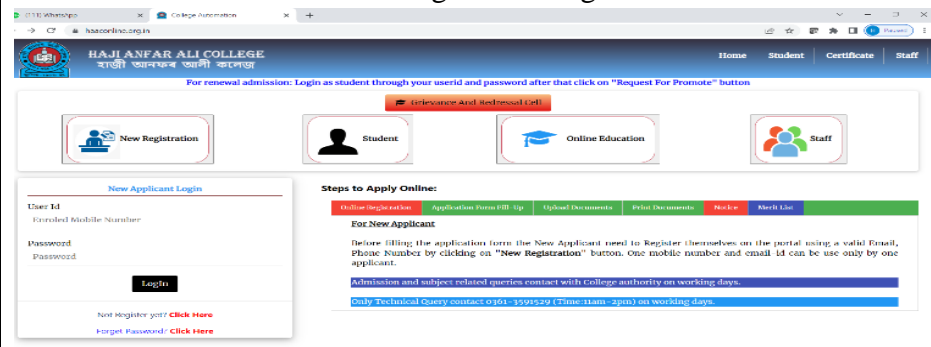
(11) WhatsApp
College Automation
haacoline.org.in
Paused

HAJI ANFAR ALI COLLEGE
হাজী আনফৰ আলী কলেজ

Home Student Certificate Staff

For renewal admission: Login as student through your userid and password after that click on "Request For Promote" button

Grievance And Redressal Cell

New Registration
Student
Online Education
Staff

New Applicant Login

User Id
Enroled Mobile Number

Password
Password

Login

Not Register yet? Click Here

Forget Password? Click Here

Steps to Apply Online:

| Online Registration | Application Form Fill-Up | Upload Documents | Print Documents | Notice | Merit List |
|---|---|---|---|---|---|

For New Applicant

Before filling the application form the New Applicant need to Register themselves on the portal using a valid Email, Phone Number by clicking on "New Registration" button. One mobile number and email-id can be use only by one applicant.

Admission and subject related queries contact with College authority on working days.

Only Technical Query contact 0361-3591529 (Time:11am-2pm) on working days.